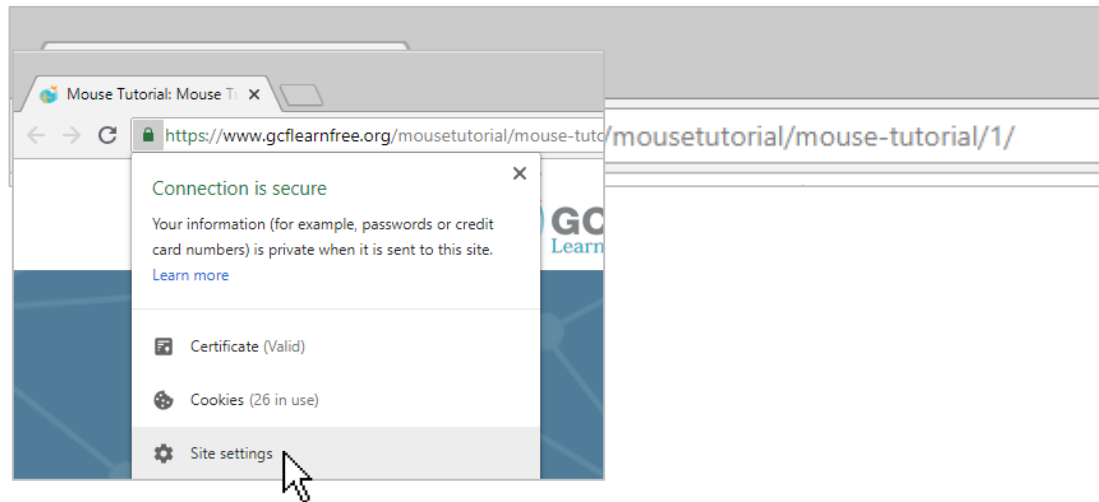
Mouse Tutorial: Mouse Tu ×

https://www.gcflearnfree.org/mousetutorial/mouse-tuto

/mousetutorial/mouse-tutorial/1/

Connection is secure ×

Your information (for example, passwords or credit card numbers) is private when it is sent to this site.
Learn more

GC
Learn

Certificate (Valid)

Cookies (26 in use)

Site settings